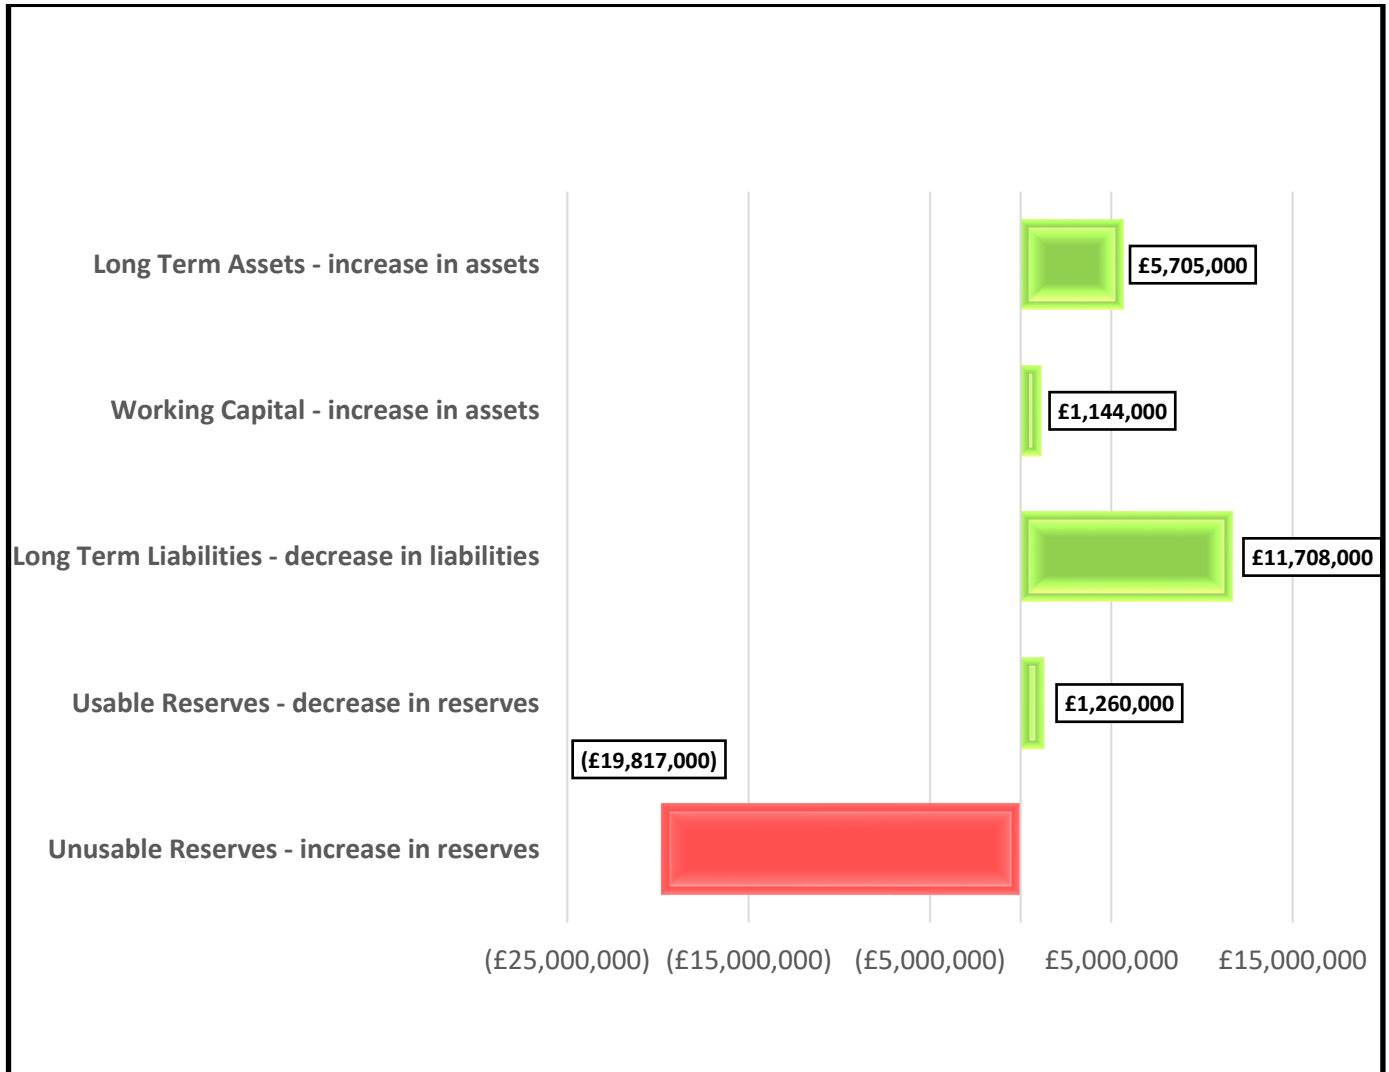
Long Term Assets - increase in assets
£5,705,000

Working Capital - increase in assets
£1,144,000

Long Term Liabilities - decrease in liabilities
£11,708,000

Usable Reserves - decrease in reserves
£1,260,000

(£19,817,000)
Unusable Reserves - increase in reserves

(£25,000,000) (£15,000,000) (£5,000,000) £5,000,000 £15,000,000